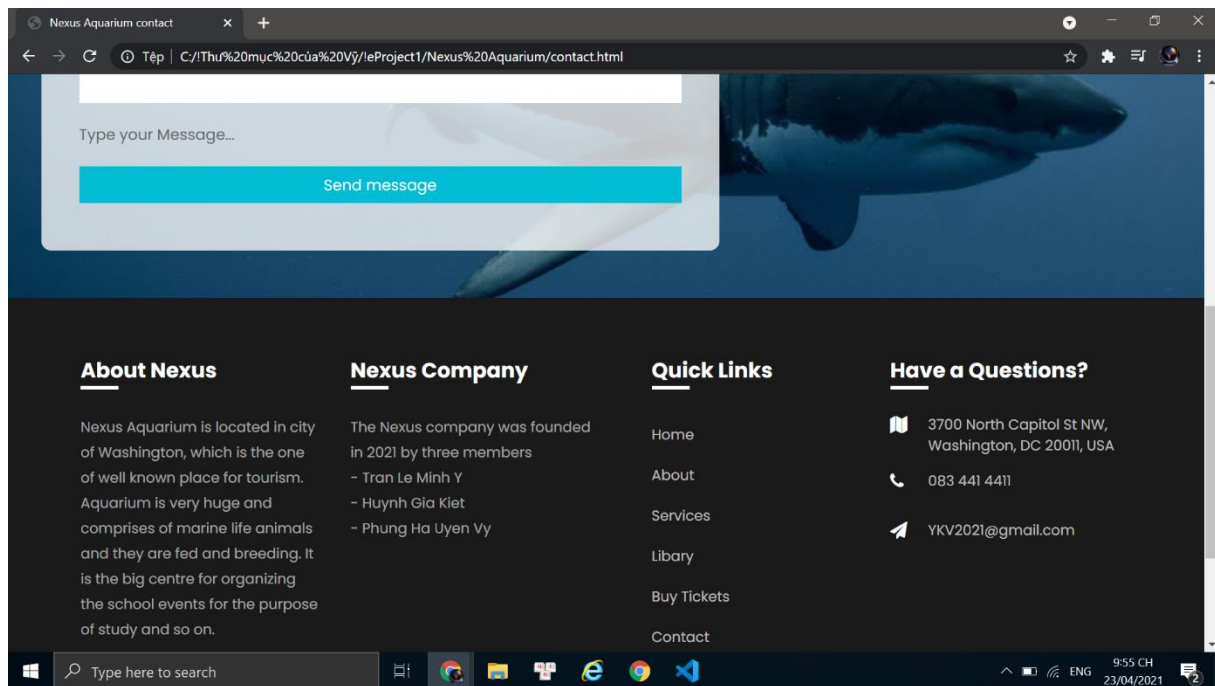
Nexus Aquarium contact

Tệp | C:/!Thư%20mục%20của%20Vỹ/!eProject1/Nexus%20Aquarium/contact.html

Type your Message...

Send message

About Nexus

Nexus Aquarium is located in city of Washington, which is the one of well known place for tourism. Aquarium is very huge and comprises of marine life animals and they are fed and breeding. It is the big centre for organizing the school events for the purpose of study and so on.

Nexus Company

The Nexus company was founded in 2021 by three members
- Tran Le Minh Y
- Huynh Gia Kiet
- Phung Ha Uyen Vy

Quick Links

Home

About

Services

Libary

Buy Tickets

Contact

Have a Questions?

3700 North Capitol St NW, Washington, DC 20011, USA

083 441 4411

YKV2021@gmail.com

Type here to search

ENG 9:55 CH 23/04/2021